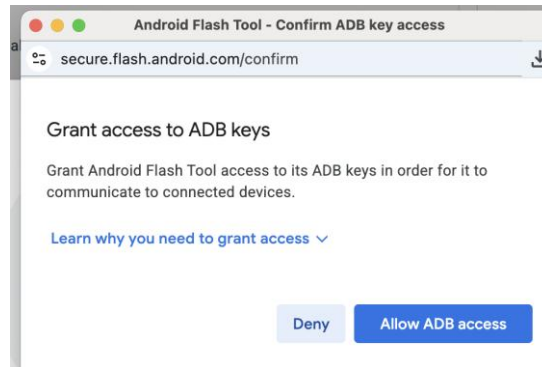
Android Flash Tool - Confirm ADB key access

secure.flash.android.com/confirm

Grant access to ADB keys

Grant Android Flash Tool access to its ADB keys in order for it to communicate to connected devices.

Learn why you need to grant access

Deny

Allow ADB access